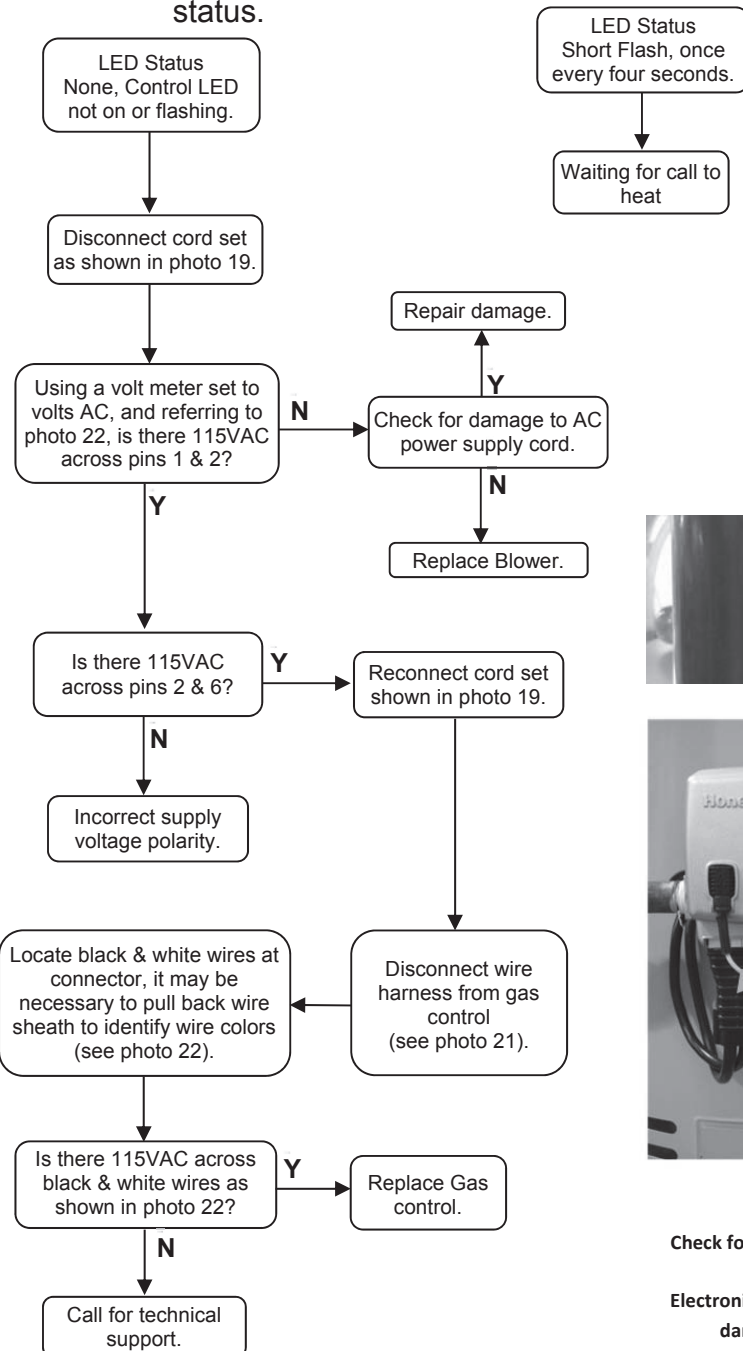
status.

LED Status None, Control LED not on or flashing.

Disconnect cord set as shown in photo 19.

Using a volt meter set to volts AC, and referring to photo 22, is there 115VAC across pins 1 & 2?

N

Check for damage to AC power supply cord.

Y

Repair damage.

N

Replace Blower.

Y

Is there 115VAC across pins 2 & 6?

Y

Reconnect cord set shown in photo 19.

N

Incorrect supply voltage polarity.

Disconnect wire harness from gas control (see photo 21).

Locate black & white wires at connector, it may be necessary to pull back wire sheath to identify wire colors (see photo 22).

Is there 115VAC across black & white wires as shown in photo 22?

Y

Replace Gas control.

N

Call for technical support.

LED Status Short Flash, once every four seconds.

Waiting for call to heat

Hone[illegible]

Check fo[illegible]

Electroni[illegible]

da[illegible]